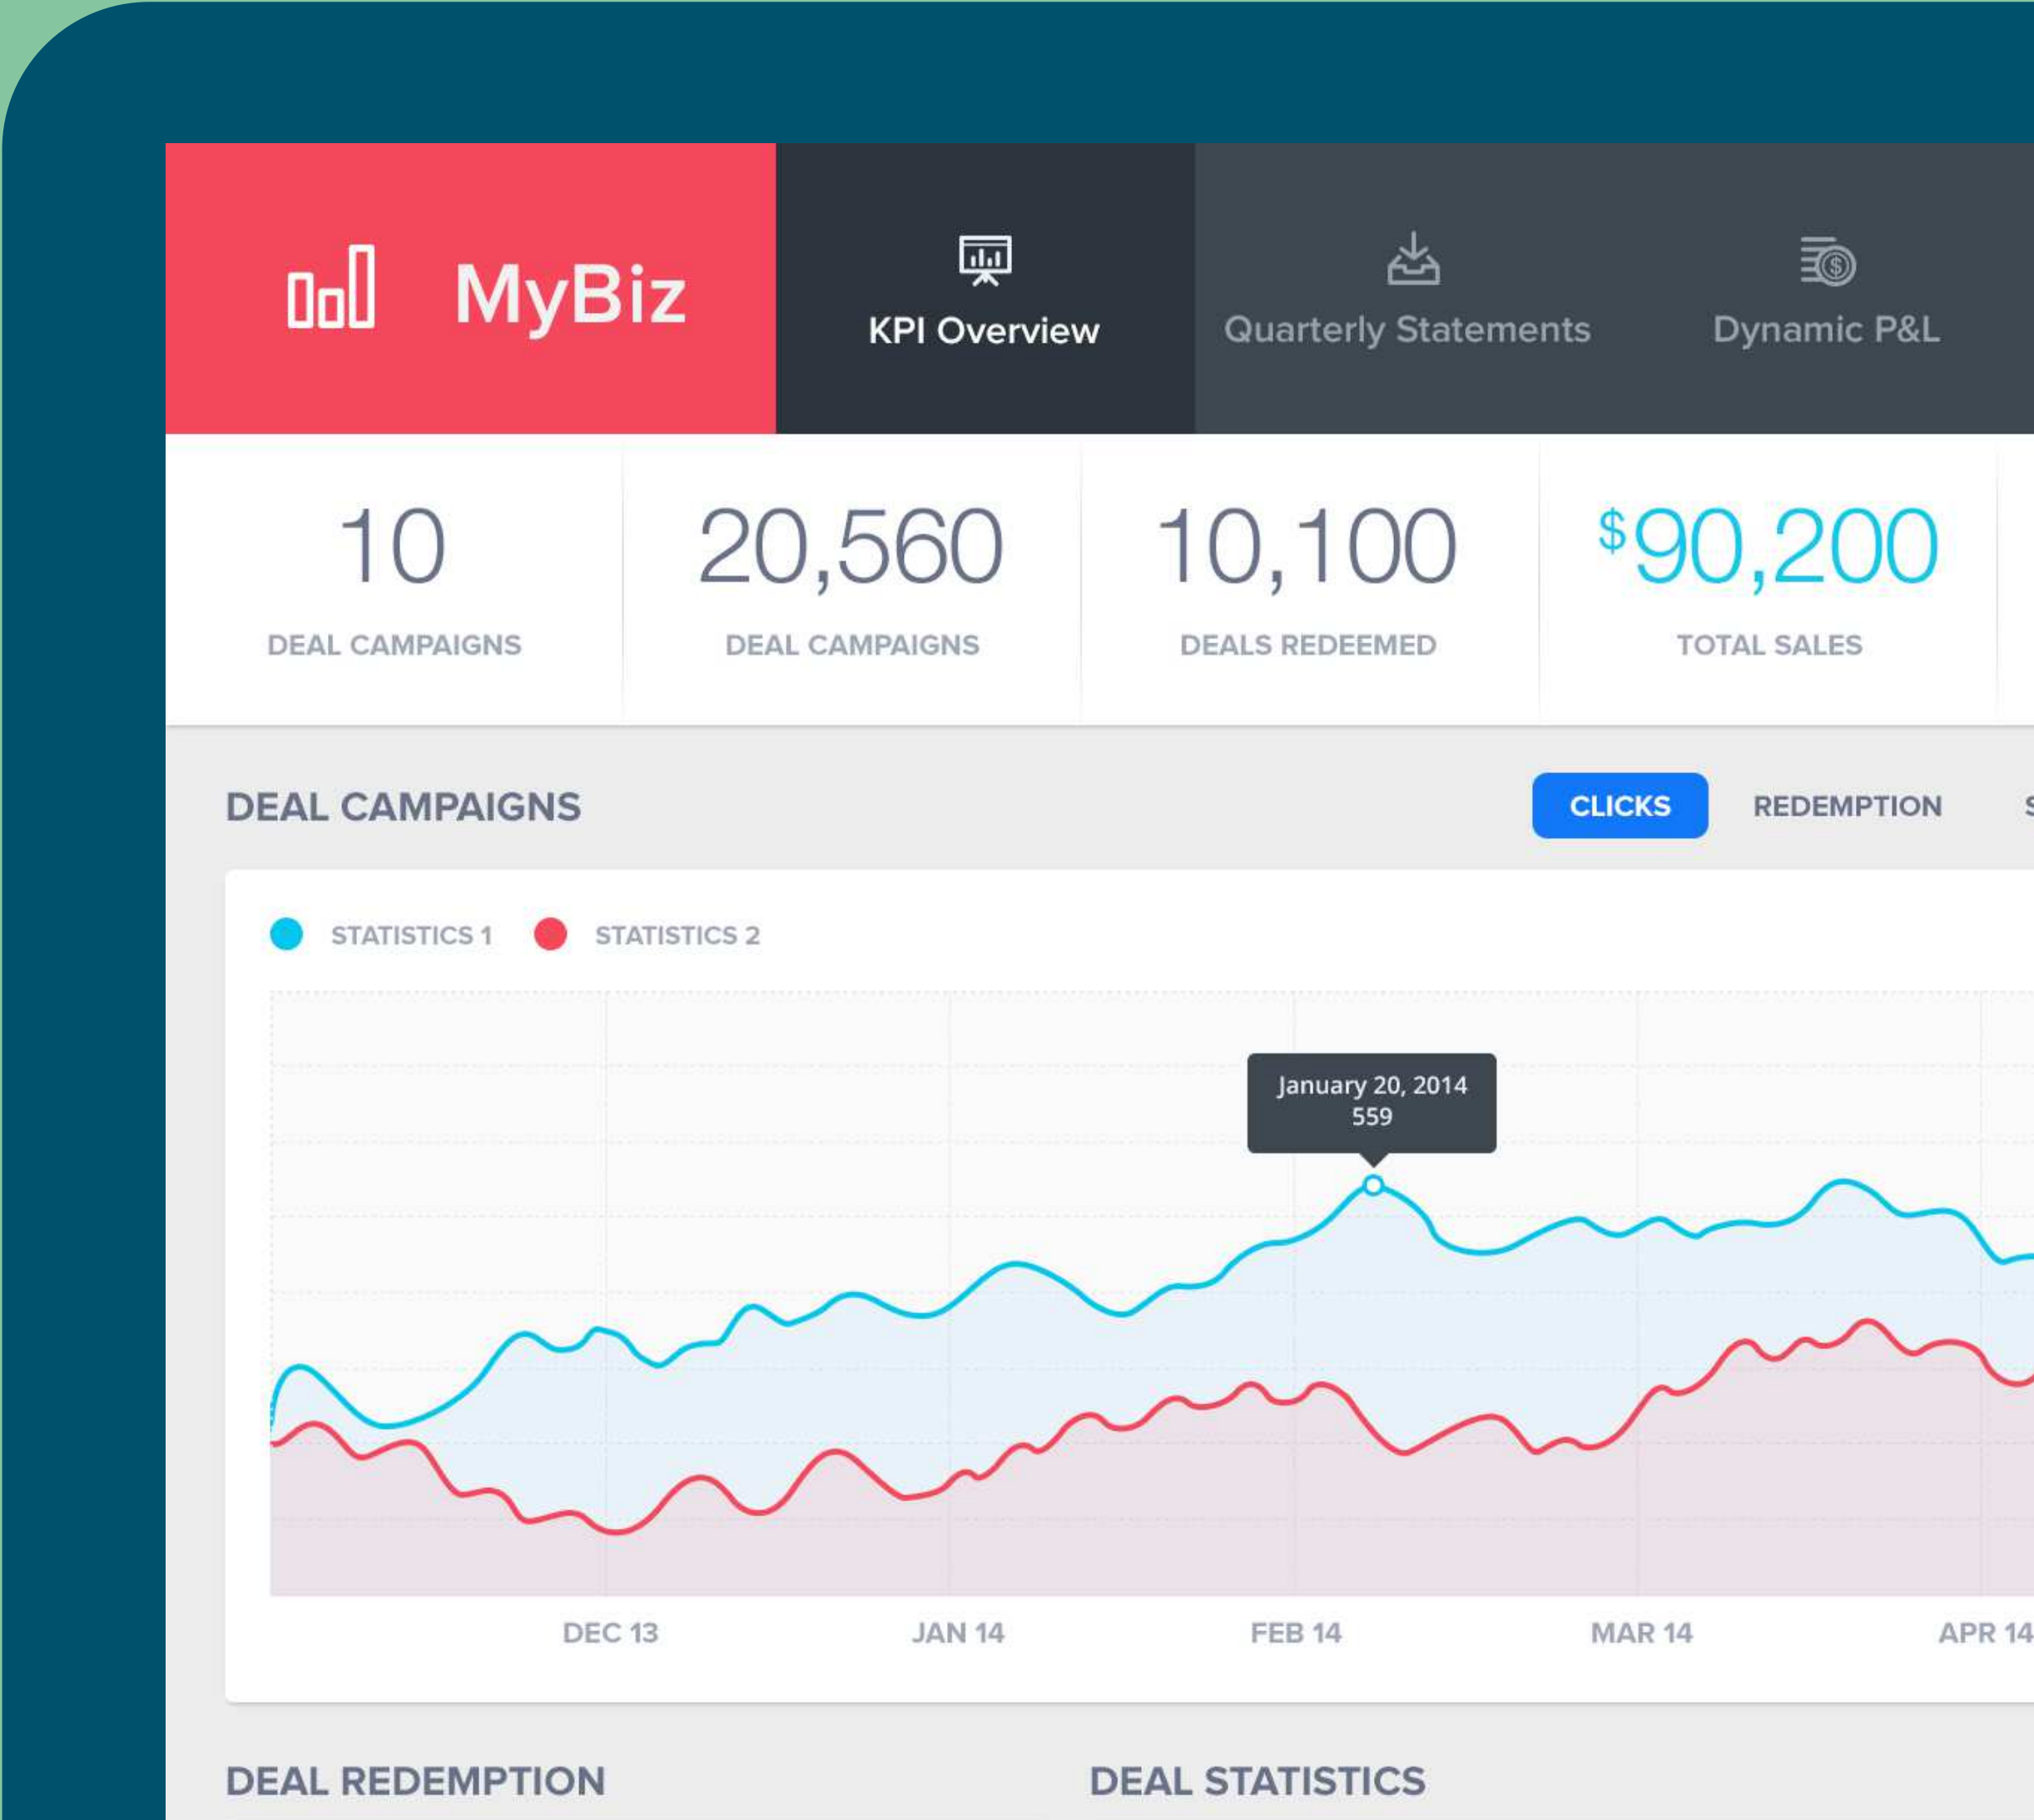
MyBiz

KPI Overview

Quarterly Statements

Dynamic P&L

10
DEAL CAMPAIGNS

20,560
DEAL CAMPAIGNS

10,100
DEALS REDEEMED

$90,200
TOTAL SALES

DEAL CAMPAIGNS

CLICKS REDEMPTION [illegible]

STATISTICS 1 STATISTICS 2

January 20, 2014
559

DEC 13 JAN 14 FEB 14 MAR 14 APR 14

DEAL REDEMPTION

DEAL STATISTICS